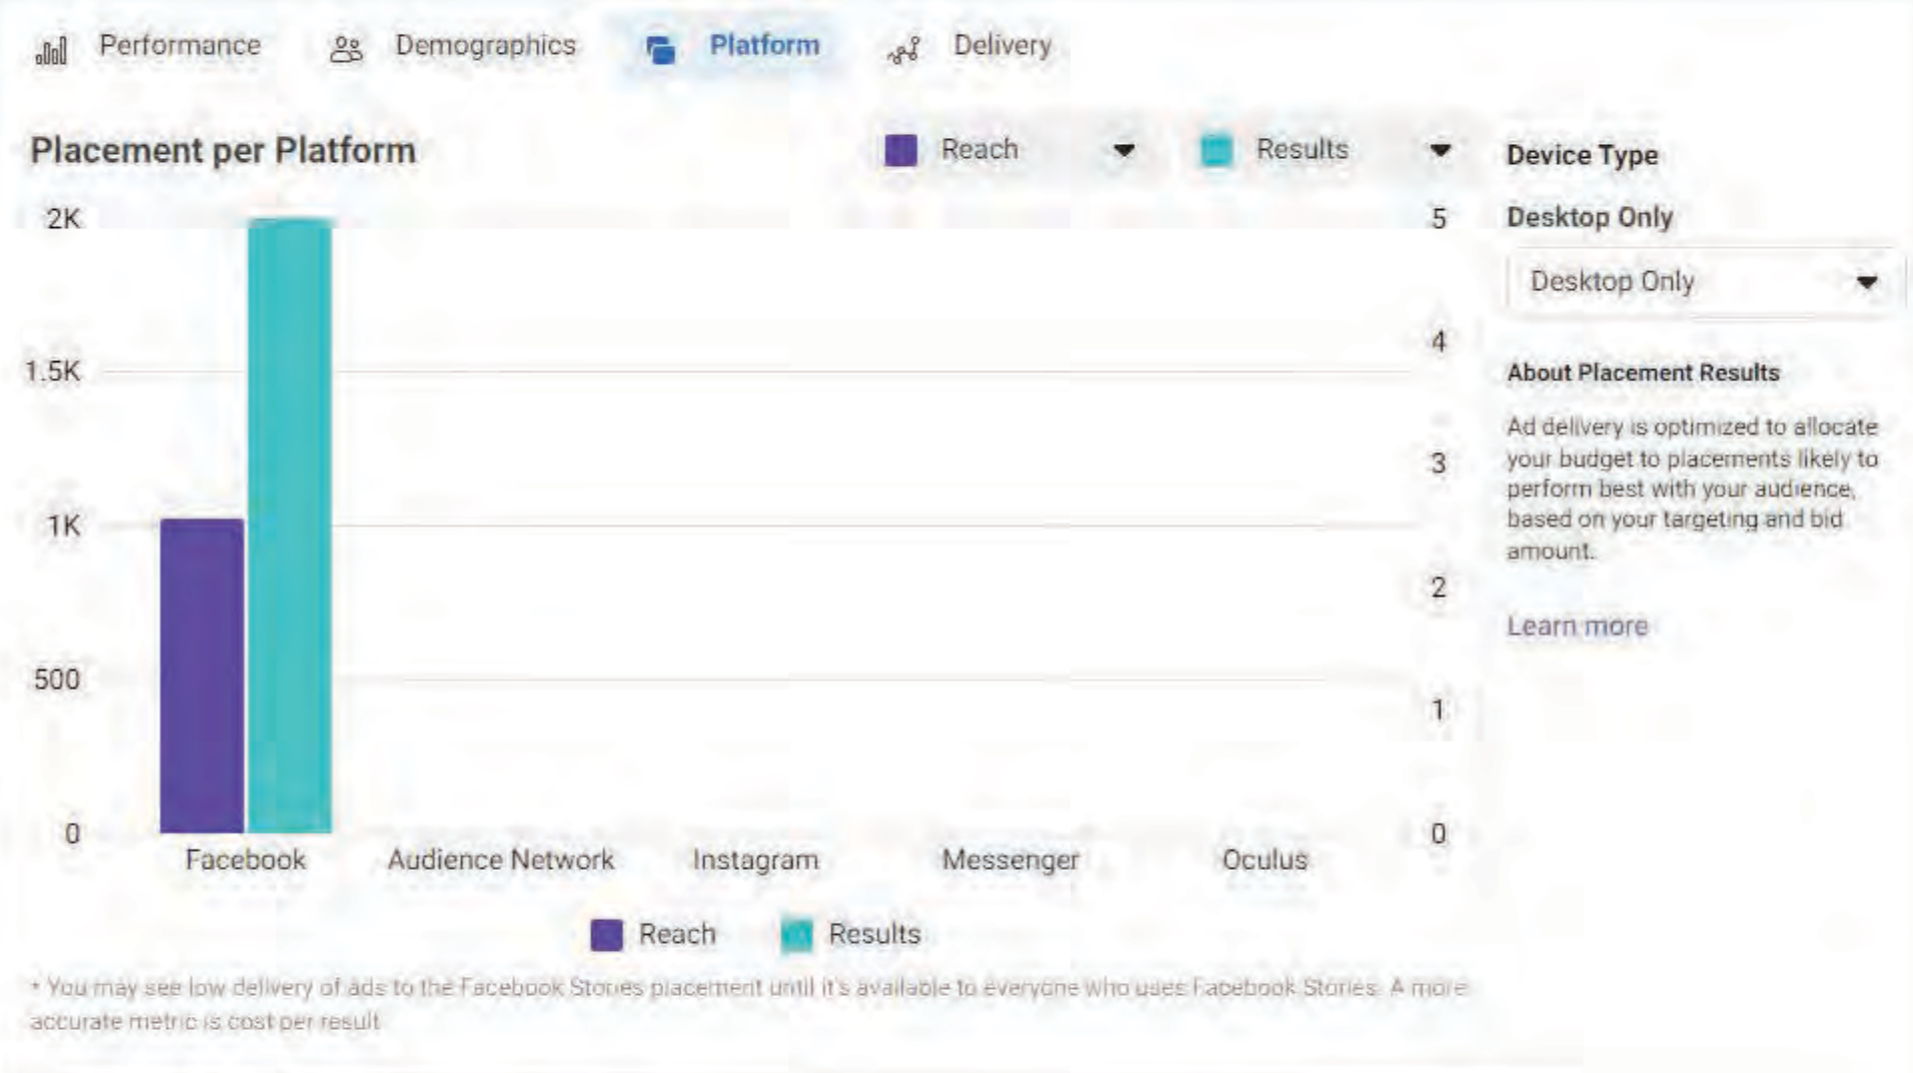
Performance Demographics Platform Delivery

Placement per Platform

Reach Results

2K
1.5K
1K
500
0

5
4
3
2
1
0

Facebook Audience Network Instagram Messenger Oculus

Reach Results

* You may see low delivery of ads to the Facebook Stories placement until it's available to everyone who uses Facebook Stories. A more accurate metric is cost per result

Device Type

Desktop Only

Desktop Only

About Placement Results

Ad delivery is optimized to allocate your budget to placements likely to perform best with your audience, based on your targeting and bid amount.

Learn more